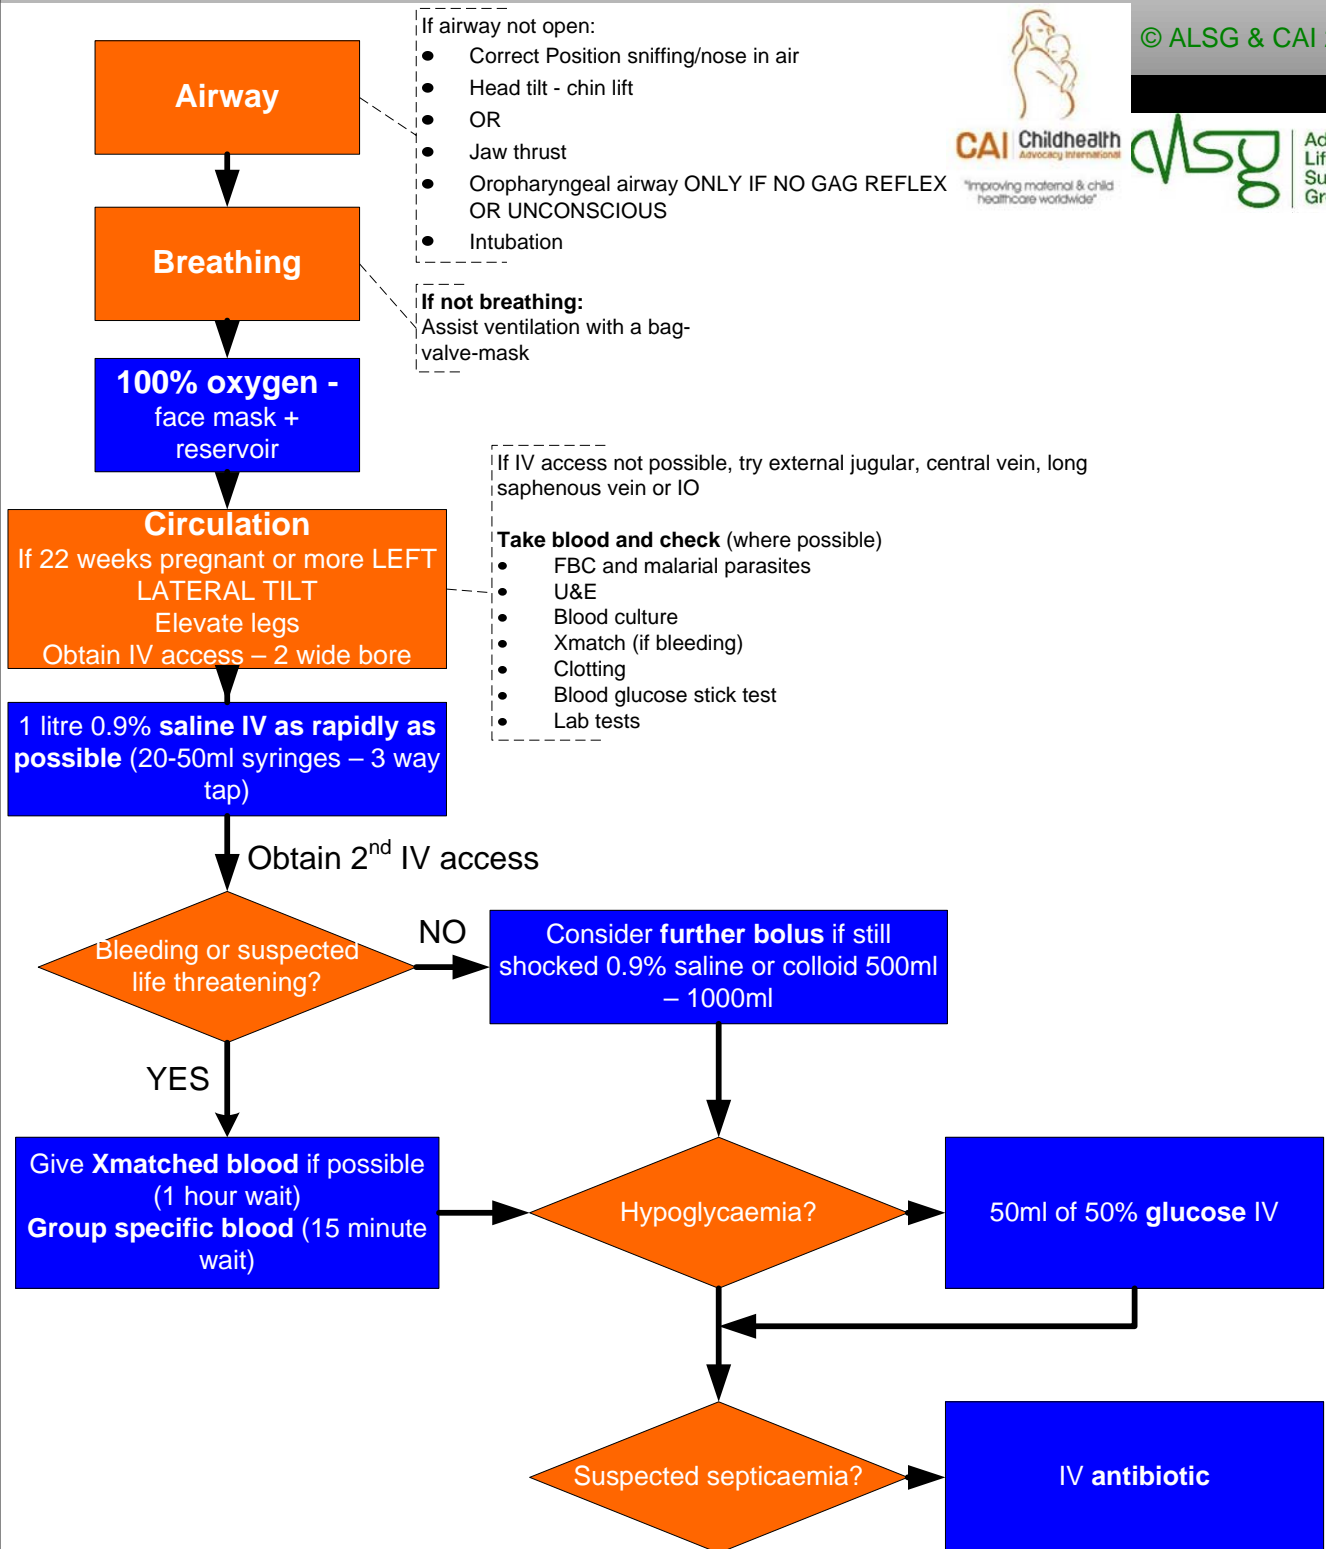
Airway

If airway not open:
- Correct Position sniffing/nose in air
- Head tilt - chin lift
- OR
- Jaw thrust
- Oropharyngeal airway ONLY IF NO GAG REFLEX OR UNCONSCIOUS
- Intubation

CAI Childhealth Advocacy International
"improving maternal & child healthcare worldwide"

© ALSG & CAI

alsg Ad Lif Su Gr

Breathing

If not breathing:
Assist ventilation with a bag-valve-mask

100% oxygen - face mask + reservoir

Circulation
If 22 weeks pregnant or more LEFT LATERAL TILT
Elevate legs
Obtain IV access – 2 wide bore

If IV access not possible, try external jugular, central vein, long saphenous vein or IO

Take blood and check (where possible)
- FBC and malarial parasites
- U&E
- Blood culture
- Xmatch (if bleeding)
- Clotting
- Blood glucose stick test
- Lab tests

1 litre 0.9% saline IV as rapidly as possible (20-50ml syringes – 3 way tap)

Obtain 2$^{nd}$ IV access

Bleeding or suspected life threatening?

NO

Consider further bolus if still shocked 0.9% saline or colloid 500ml – 1000ml

YES

Give Xmatched blood if possible (1 hour wait)
Group specific blood (15 minute wait)

Hypoglycaemia?

50ml of 50% glucose IV

Suspected septicaemia?

IV antibiotic